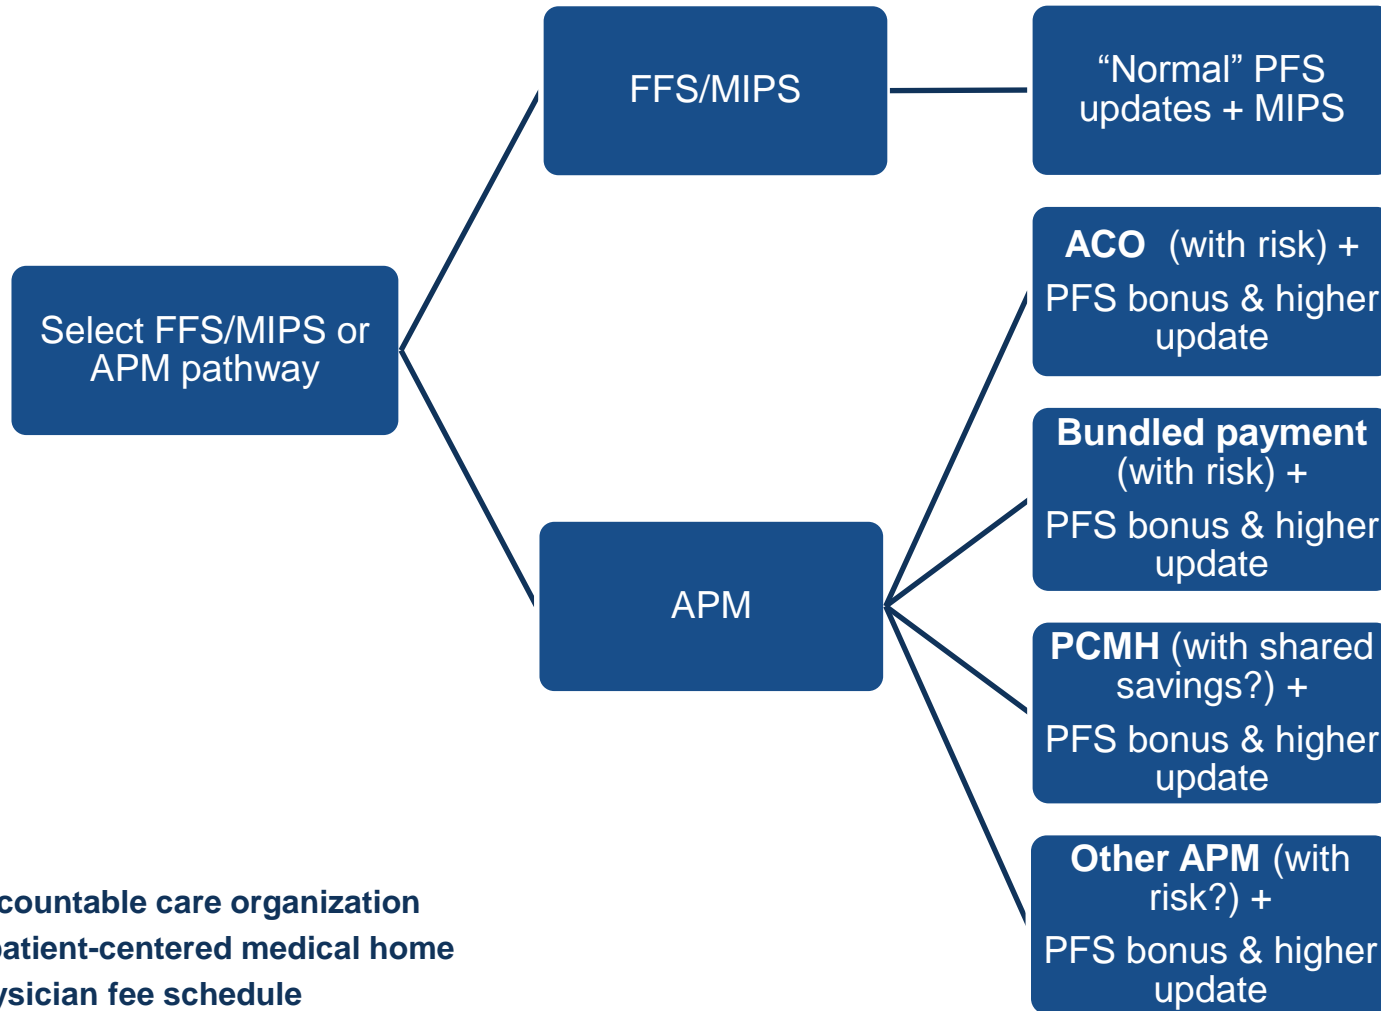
FFS/MIPS

"Normal" PFS updates + MIPS

Select FFS/MIPS or APM pathway

ACO (with risk) + PFS bonus & higher update

Bundled payment (with risk) + PFS bonus & higher update

APM

PCMH (with shared savings?) + PFS bonus & higher update

Other APM (with risk?) + PFS bonus & higher update

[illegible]countable care organization
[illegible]atient-centered medical home
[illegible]ysician fee schedule